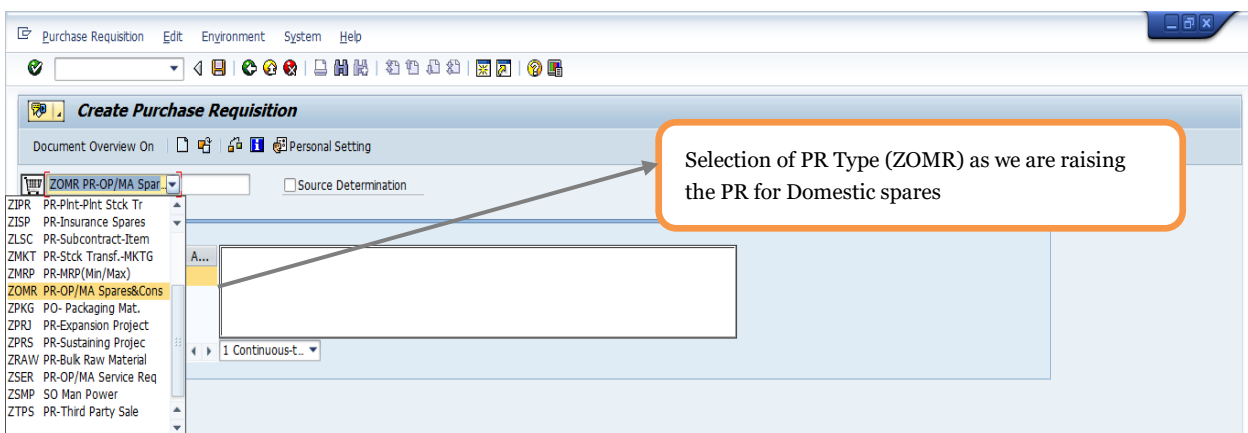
Purchase Requisition Edit Environment System Help

Create Purchase Requisition

Document Overview On Personal Setting

ZOMR PR-OP/MA Spar...

Source Determination

ZIPR PR-Plnt-Plnt Stck Tr
ZISP PR-Insurance Spares
ZLSC PR-Subcontract-Item
ZMKT PR-Stck Transf.-MKTG
ZMRP PR-MRP(Min/Max)
ZOMR PR-OP/MA Spares&Cons
ZPKG PO- Packaging Mat.
ZPRJ PR-Expansion Project
ZPRS PR-Sustaining Projec
ZRAW PR-Bulk Raw Material
ZSER PR-OP/MA Service Req
ZSMP SO Man Power
ZTPS PR-Third Party Sale

A...

1 Continuous-t...

Selection of PR Type (ZOMR) as we are raising the PR for Domestic spares